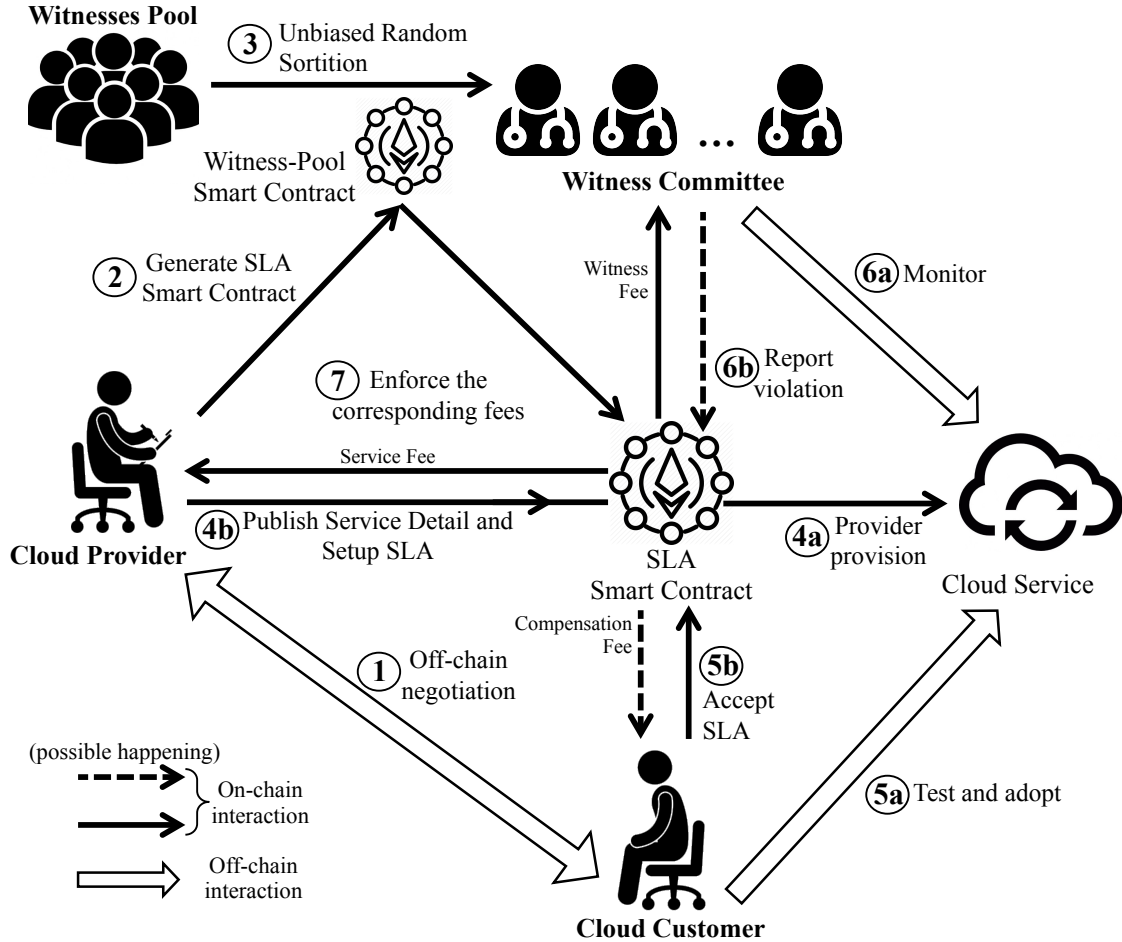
Witnesses Pool

3 Unbiased Random Sortition

Witness-Pool Smart Contract

Witness Committee

2 Generate SLA Smart Contract

Witness Fee

6a Monitor

7 Enforce the corresponding fees

6b Report violation

Service Fee

4b Publish Service Detail and Setup SLA

4a Provider provision

Cloud Provider

SLA Smart Contract

Cloud Service

Compensation Fee

1 Off-chain negotiation

5b Accept SLA

(possible happening)

On-chain interaction

Off-chain interaction

5a Test and adopt

Cloud Customer